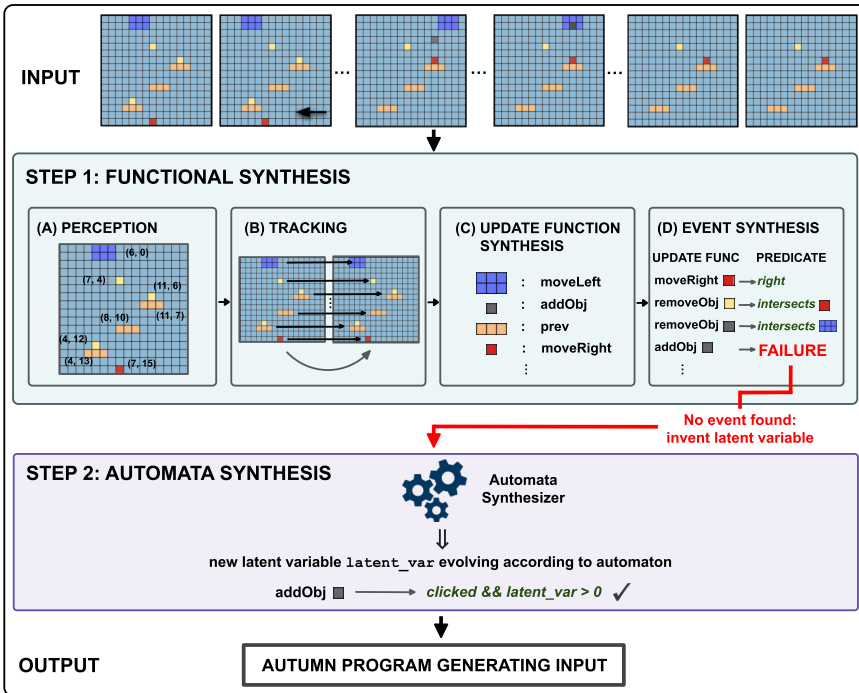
INPUT

...

...

...

STEP 1: FUNCTIONAL SYNTHESIS

(A) PERCEPTION

(6, 0)

(7, 4)

(11, 6)

(8, 10)

(11, 7)

(4, 12)

(4, 13)

(7, 15)

(B) TRACKING

⋮

(C) UPDATE FUNCTION SYNTHESIS

: moveLeft

: addObj

: prev

: moveRight

⋮

(D) EVENT SYNTHESIS

UPDATE FUNC PREDICATE

moveRight → right

removeObj → intersects

removeObj → intersects

addObj → FAILURE

⋮

No event found: invent latent variable

STEP 2: AUTOMATA SYNTHESIS

Automata Synthesizer

⇓

new latent variable latent_var evolving according to automaton

addObj → clicked && latent_var > 0 ✓

OUTPUT

AUTUMN PROGRAM GENERATING INPUT